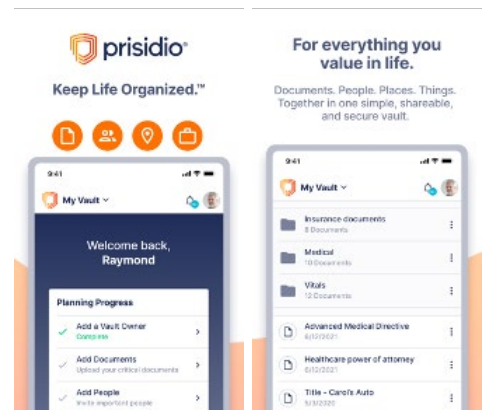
prisidio®

Keep Life Organized.™

9:41

My Vault

Welcome back, Raymond

Planning Progress

Add a Vault Owner
Complete

Add Documents
Upload your critical documents

Add People
Invite important people

For everything you value in life.

Documents. People. Places. Things. Together in one simple, shareable, and secure vault.

9:41

My Vault

Insurance documents
8 Documents

Medical
10 Documents

Vitals
12 Documents

Advanced Medical Directive
6/12/2021

Healthcare power of attorney
6/12/2021

Title - Carol's Auto
5/3/2020